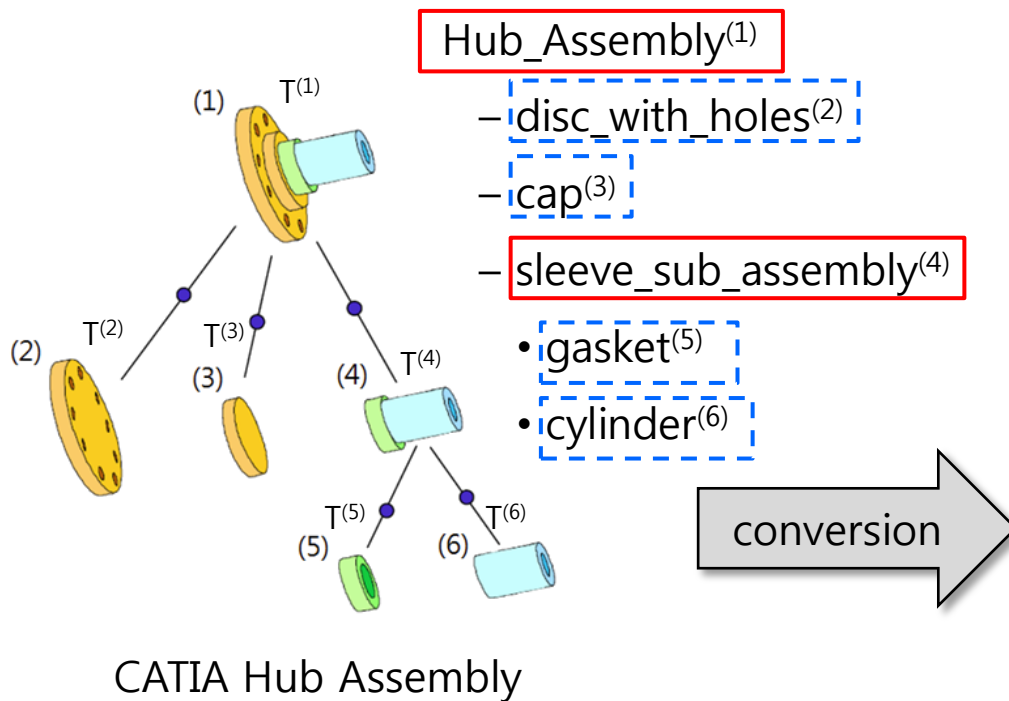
(1) $T^{(1)}$

(2) $T^{(2)}$

$T^{(3)}$ (3)

(4) $T^{(4)}$

$T^{(5)}$ (5)

(6) $T^{(6)}$

Hub_Assembly$^{(1)}$
– disc_with_holes$^{(2)}$
– cap$^{(3)}$
– sleeve_sub_assembly$^{(4)}$
• gasket$^{(5)}$
• cylinder$^{(6)}$

conversion

CATIA Hub Assembly